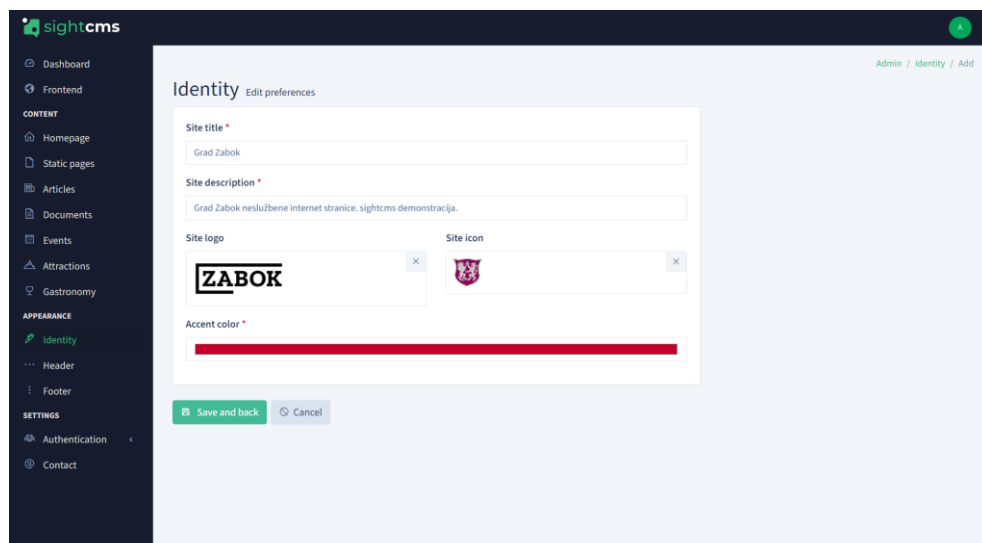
sightcms

A

Dashboard
Frontend
CONTENT
Homepage
Static pages
Articles
Documents
Events
Attractions
Gastronomy
APPEARANCE
Identity
Header
Footer
SETTINGS
Authentication
Contact

Admin / Identity / Add

Identity Edit preferences

Site title *
Grad Zabok

Site description *
Grad Zabok neslužbene internet stranice. sightcms demonstracija.

Site logo
ZABOK
×

Site icon
×

Accent color *

Save and back
Cancel